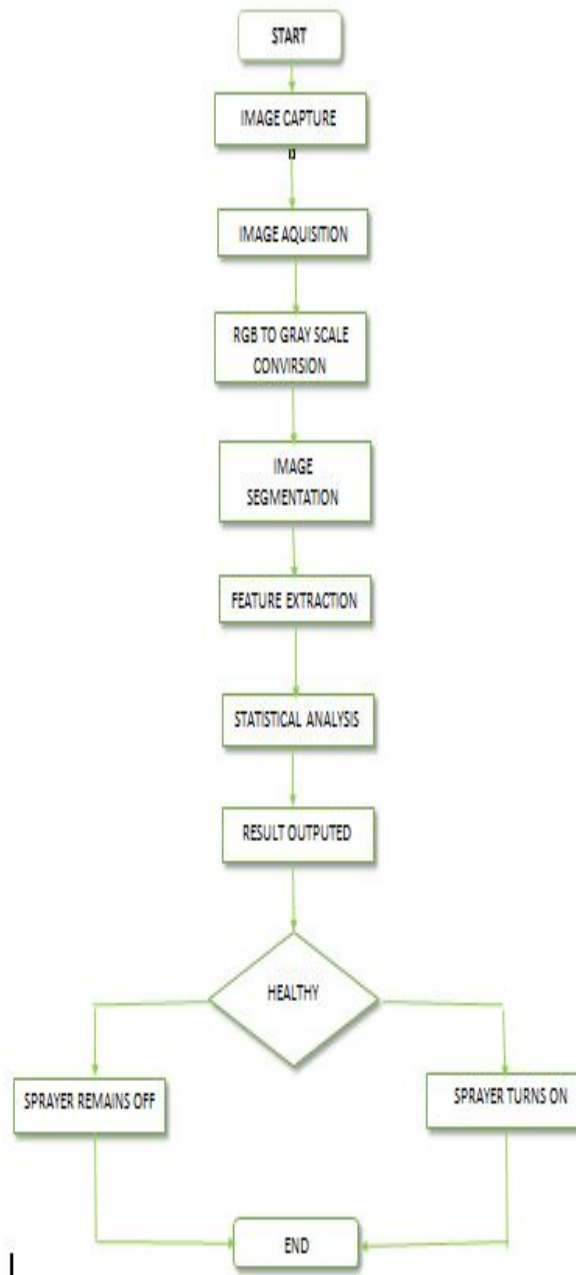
START

IMAGE CAPTURE

IMAGE AQUISITION

RGB TO GRAY SCALE CONVIRSION

IMAGE SEGMENTATION

FEATURE EXTRACTION

STATISTICAL ANALYSIS

RESULT OUTPUTED

HEALTHY

SPRAYER REMAINS OFF

SPRAYER TURNS ON

END